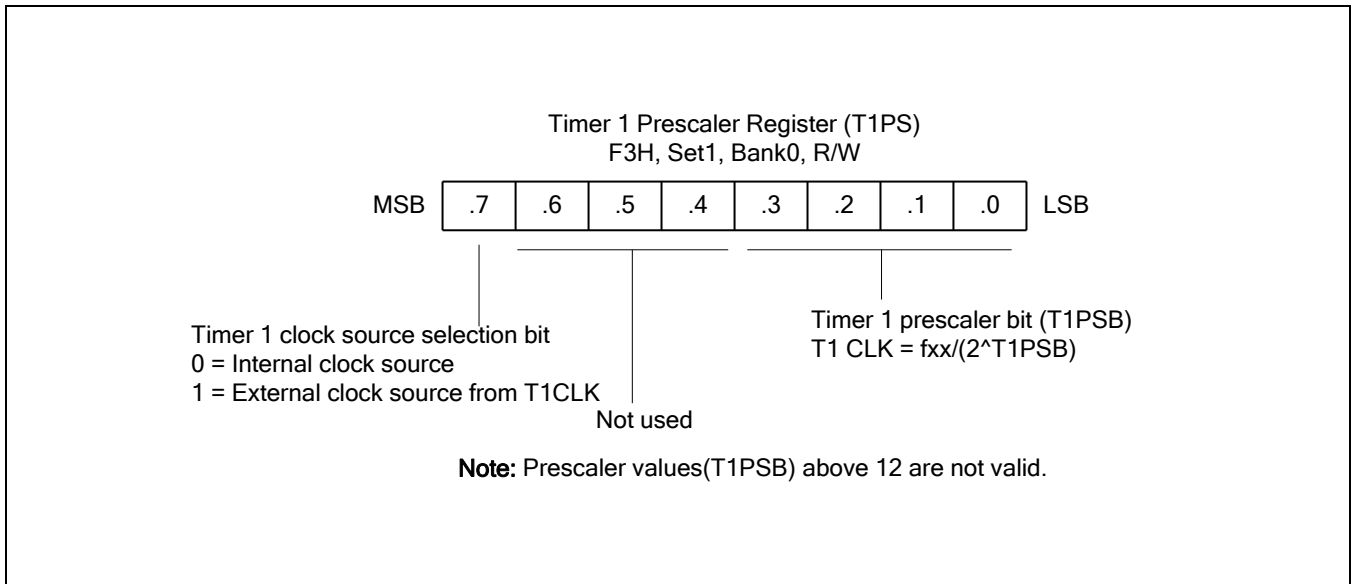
Timer 1 Prescaler Register (T1PS)
F3H, Set1, Bank0, R/W

| MSB | .7 | .6 | .5 | .4 | .3 | .2 | .1 | .0 | LSB |
|---|---|---|---|---|---|---|---|---|---|

Timer 1 clock source selection bit
0 = Internal clock source
1 = External clock source from T1CLK

Not used

Timer 1 prescaler bit (T1PSB)
T1 CLK = fxx/(2^T1PSB)

Note: Prescaler values(T1PSB) above 12 are not valid.